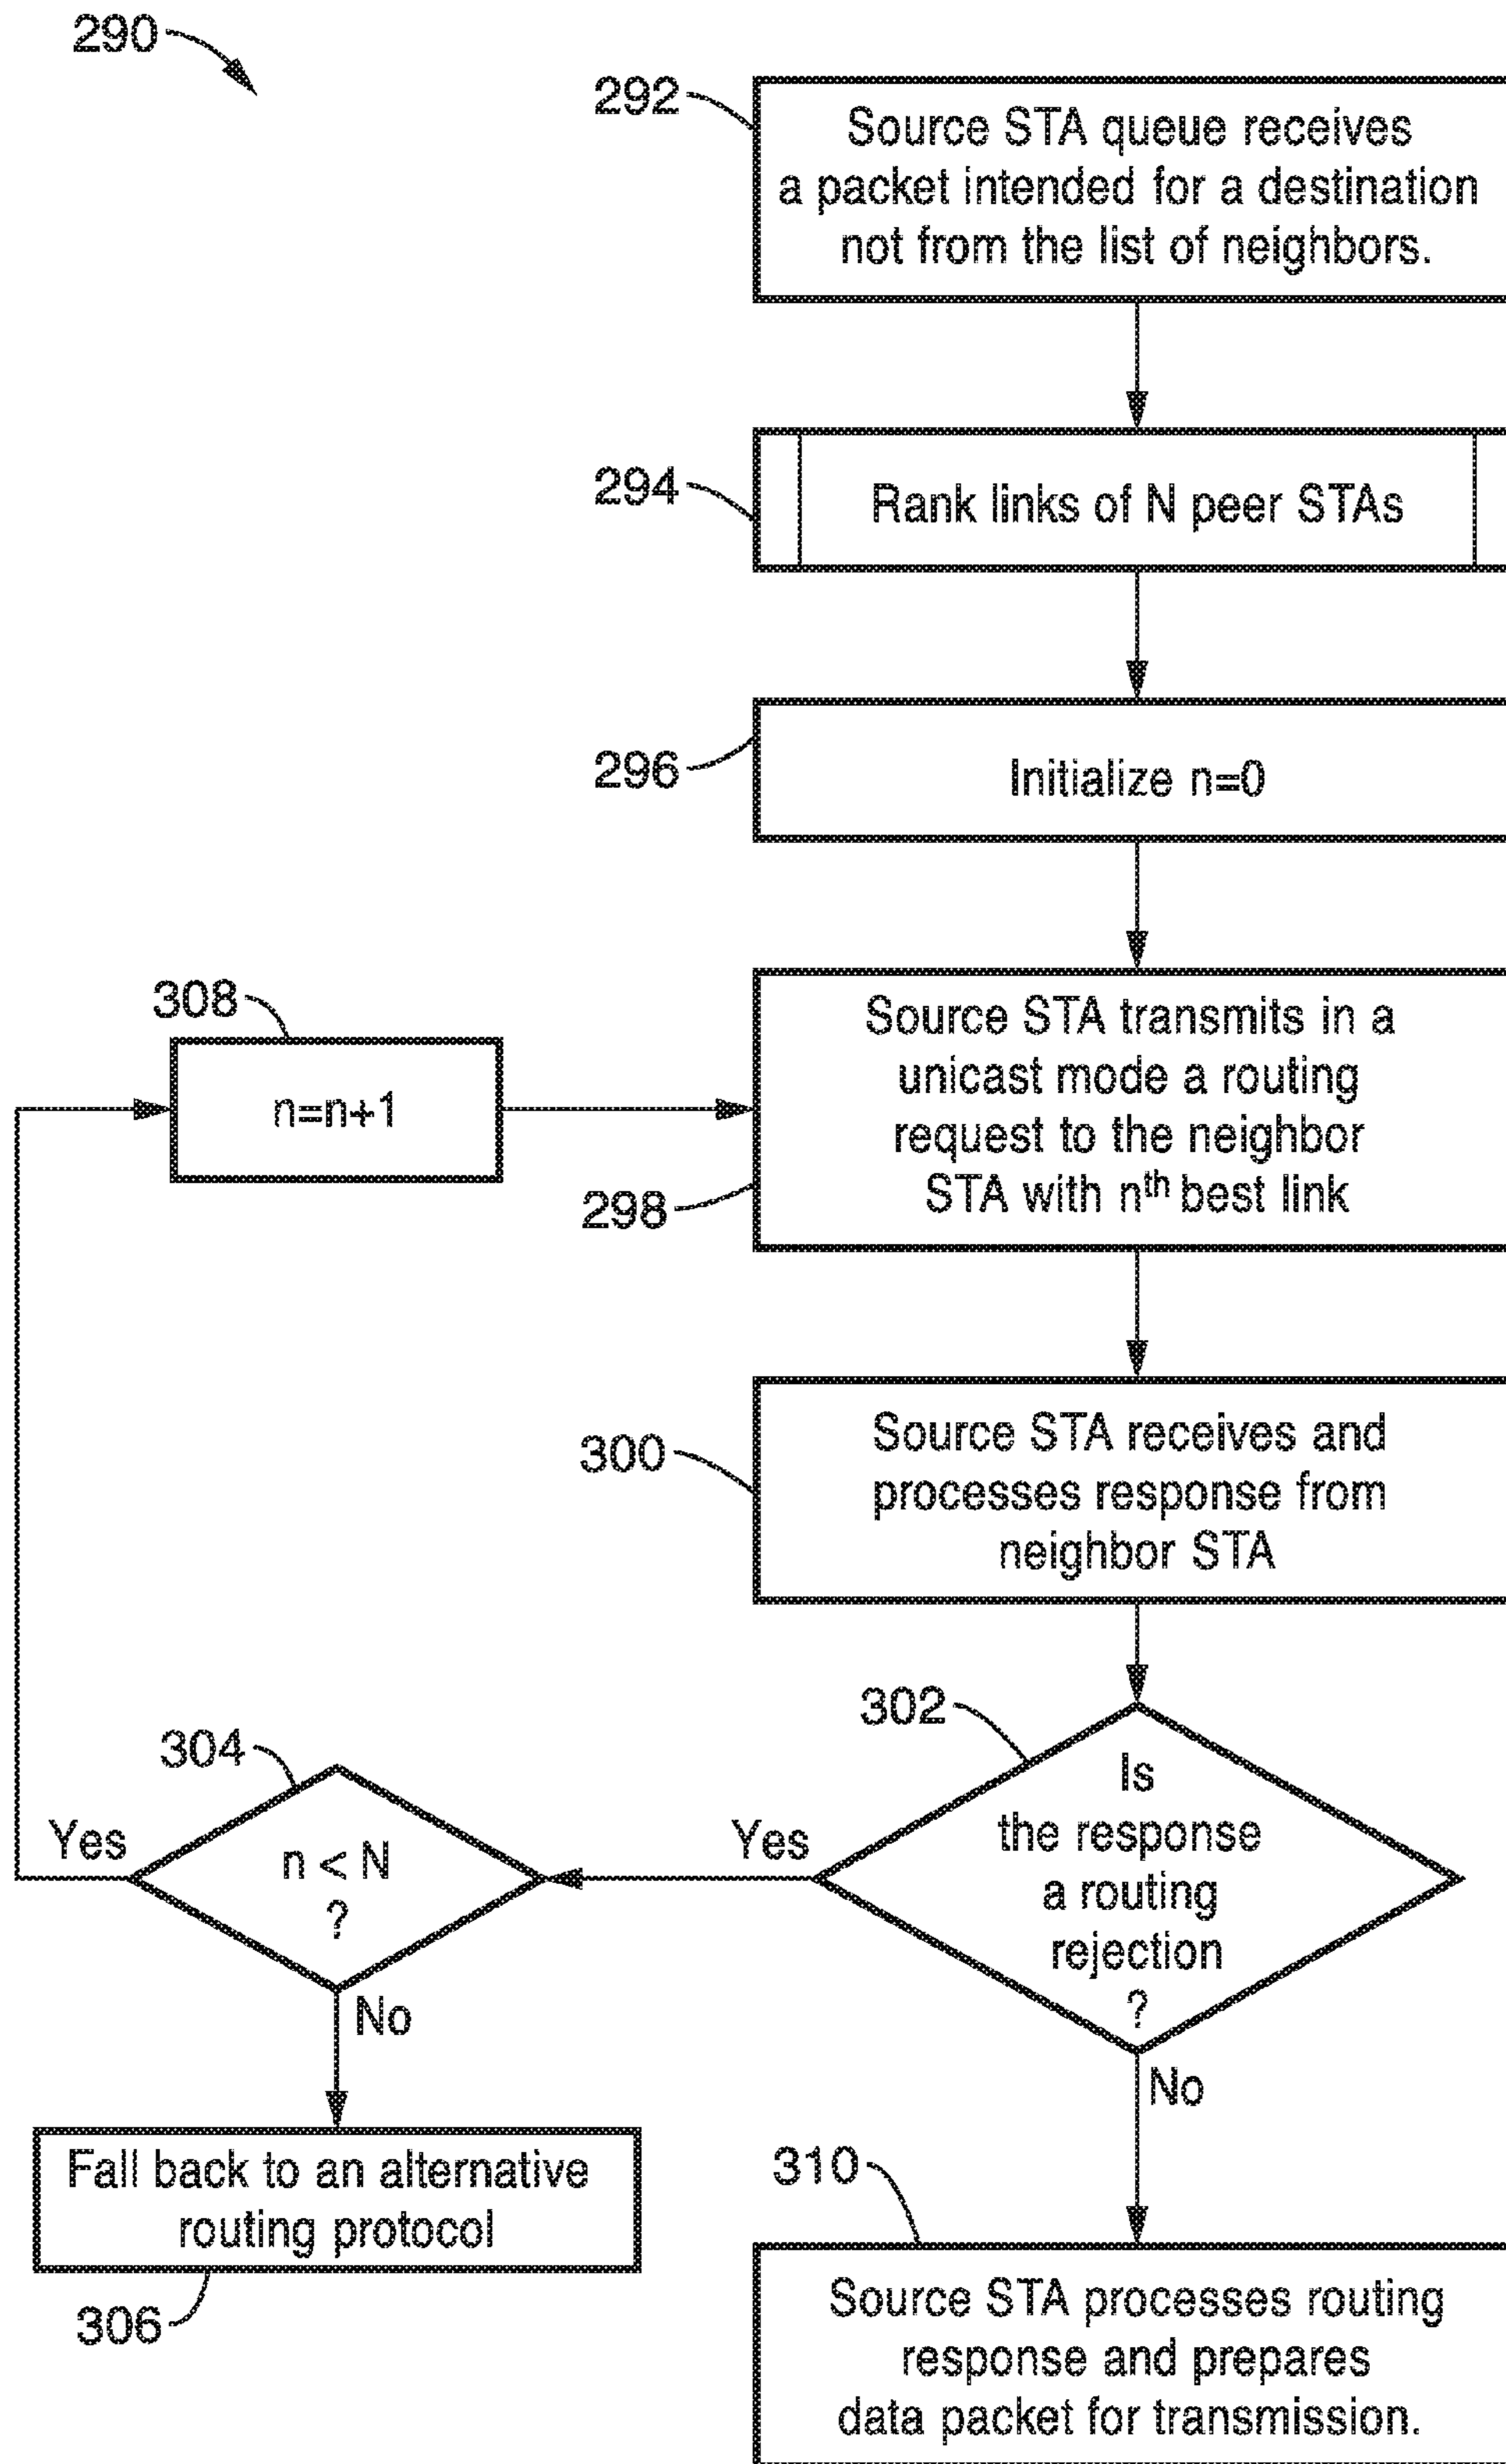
290

292 Source STA queue receives a packet intended for a destination not from the list of neighbors.

294 Rank links of N peer STAs

296 Initialize n=0

308 n=n+1

Source STA transmits in a unicast mode a routing request to the neighbor STA with n$^{th}$ best link 298

300 Source STA receives and processes response from neighbor STA

302 Is the response a routing rejection ?

Yes

304 n < N ?

Yes

No

Fall back to an alternative routing protocol

306

No

310 Source STA processes routing response and prepares data packet for transmission.